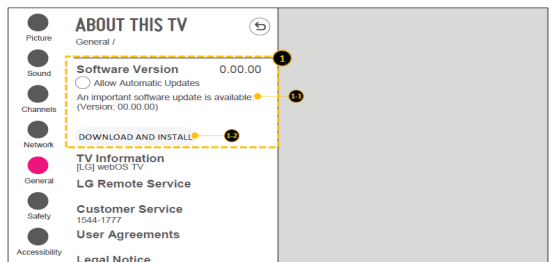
Picture
Sound
Channels
Network
General
Safety
Accessibility

ABOUT THIS TV
General /

1

Software Version 0.00.00
Allow Automatic Updates
An important software update is available.
(Version: 00.00.00)
1-1

DOWNLOAD AND INSTALL
1-2

TV Information
[LG] webOS TV

LG Remote Service

Customer Service
1544-1777

User Agreements

Legal Notice